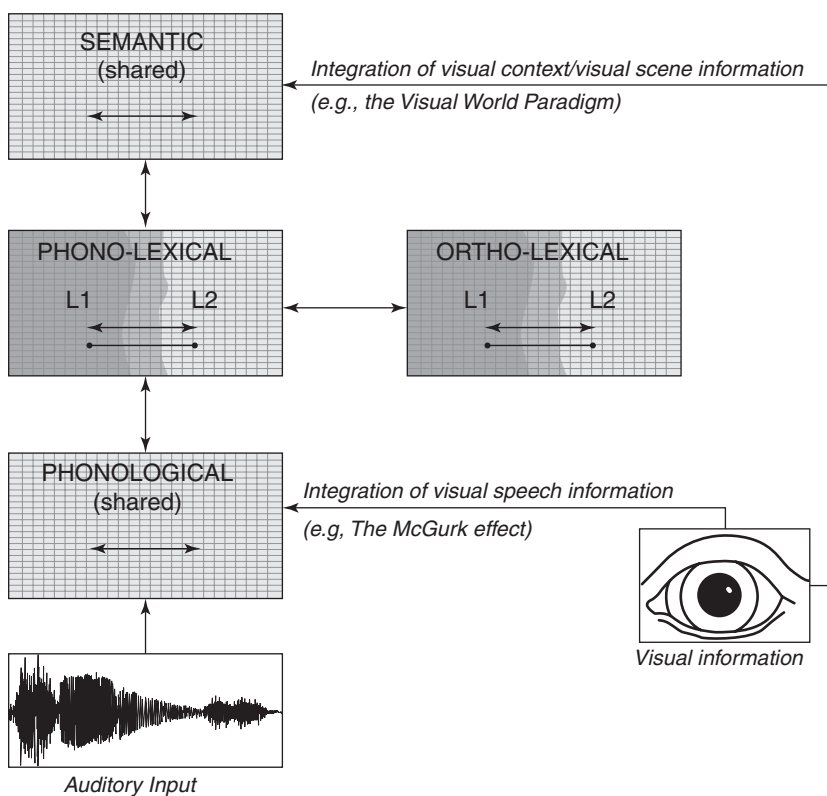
SEMANTIC
(shared)

Integration of visual context/visual scene information
(e.g., the Visual World Paradigm)

PHONO-LEXICAL
L1 L2

ORTHO-LEXICAL
L1 L2

PHONOLOGICAL
(shared)

Integration of visual speech information
(e.g, The McGurk effect)

Visual information

Auditory Input